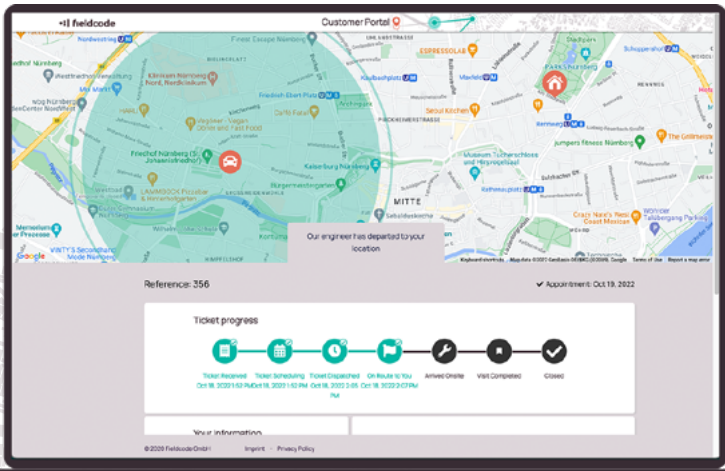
fieldcode

Customer Portal

Our engineer has departed to your location

Google

Keyboard shortcuts Map data ©2021 GeoBasis-DE/BKG (©2009), Google Terms of Use Report a map error

Reference: 356

Appointment: Oct 19, 2022

Ticket progress

Ticket Received
Oct 18, 2022 1:52 PM

Ticket Scheduling
Oct 18, 2022 1:52 PM

Ticket Dispatched
Oct 18, 2022 2:05 PM

On Route to You
Oct 18, 2022 2:07 PM

Arrived Onsite

Visit Completed

Closed

Your information

© 2020 Fieldcode GmbH Imprint Privacy Policy